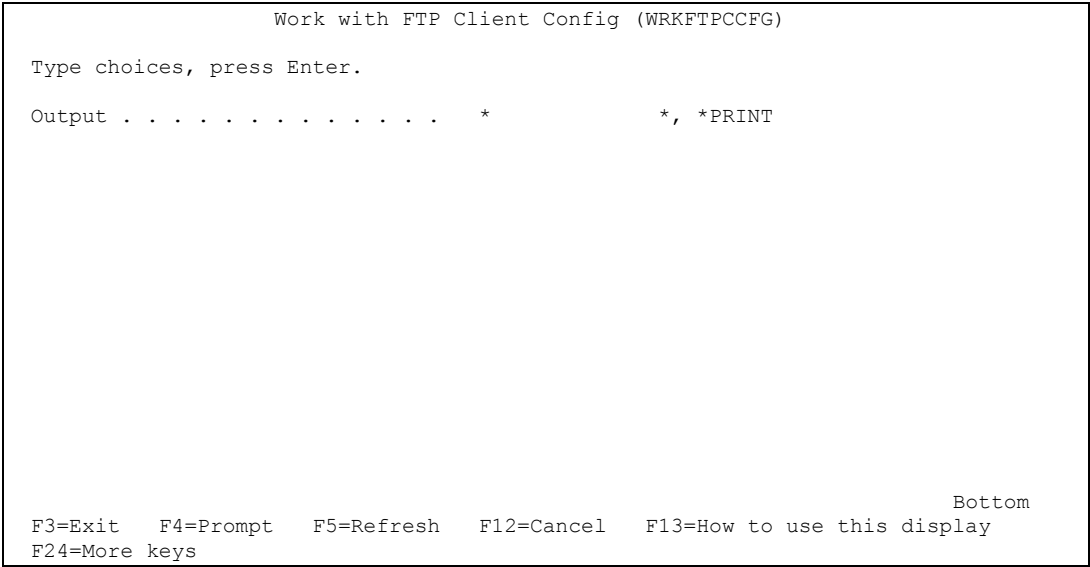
Work with FTP Client Config (WRKFTPCCFG)

Type choices, press Enter.

Output . . . . . . . . . . . . . * *, *PRINT

Bottom
F3=Exit F4=Prompt F5=Refresh F12=Cancel F13=How to use this display
F24=More keys